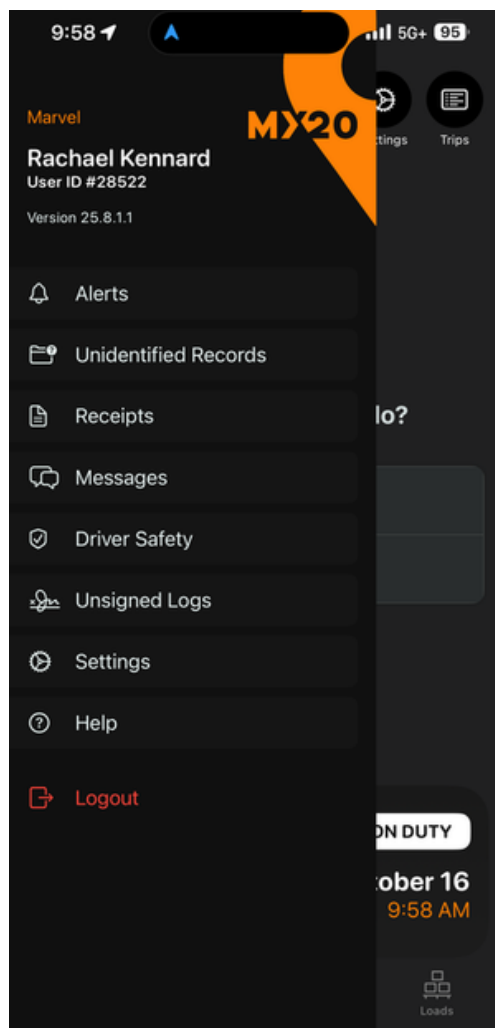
9:58
5G+ 95

Marvel
MX20
Rachael Kennard
User ID #28522

Version 25.8.1.1

ttings
Trips

Alerts

Unidentified Records

Receipts

Messages

Driver Safety

Unsigned Logs

Settings

Help

Logout

lo?

ON DUTY
tober 16
9:58 AM

Loads